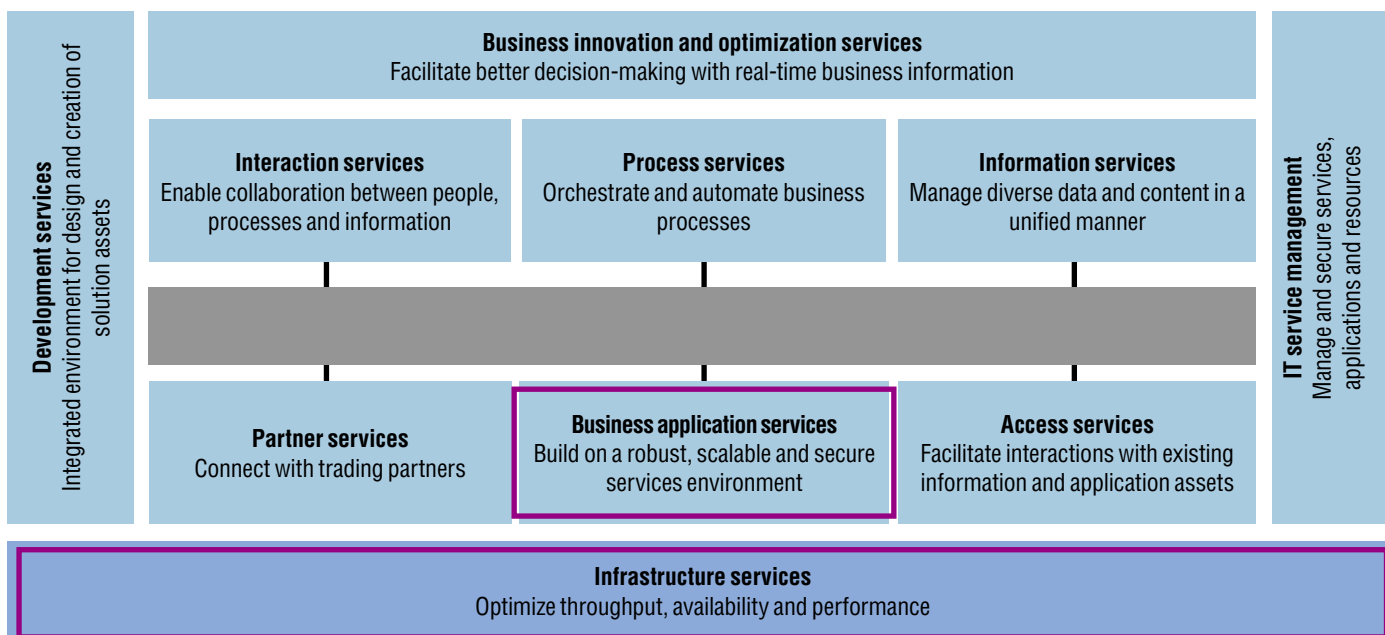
Development services
Integrated environment for design and creation of solution assets

Business innovation and optimization services
Facilitate better decision-making with real-time business information

Interaction services
Enable collaboration between people, processes and information

Process services
Orchestrate and automate business processes

Information services
Manage diverse data and content in a unified manner

Partner services
Connect with trading partners

Business application services
Build on a robust, scalable and secure services environment

Access services
Facilitate interactions with existing information and application assets

IT service management
Manage and secure services, applications and resources

Infrastructure services
Optimize throughput, availability and performance